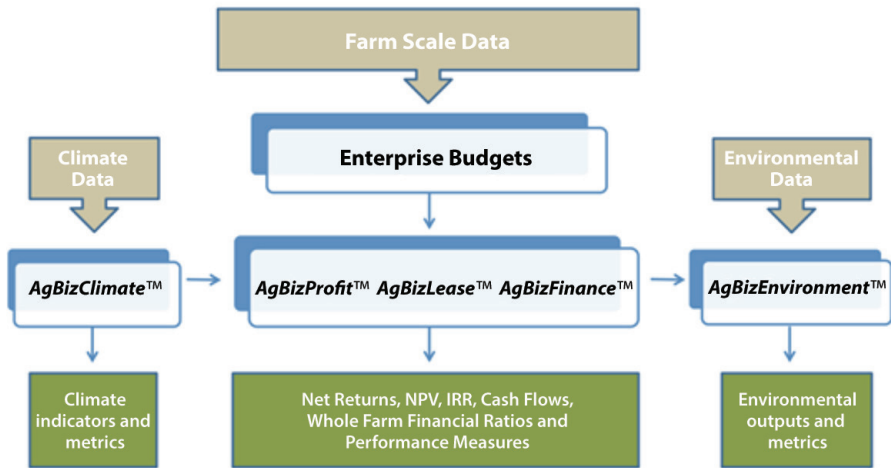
Farm Scale Data

Climate Data

Enterprise Budgets

Environmental Data

AgBizClimate™

AgBizProfit™ AgBizLease™ AgBizFinance™

AgBizEnvironment™

Climate indicators and metrics

Net Returns, NPV, IRR, Cash Flows, Whole Farm Financial Ratios and Performance Measures

Environmental outputs and metrics